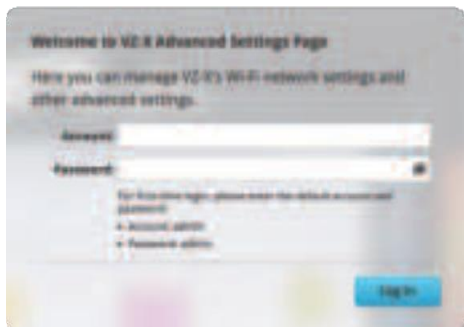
Welcome to VZ-X Advanced Settings Page

Here you can manage VZ-X's Wi-Fi network settings and other advanced settings.

Account

Password

For first-time login, please enter the default account and password:

• Account: admin

• Password: admin

Log In